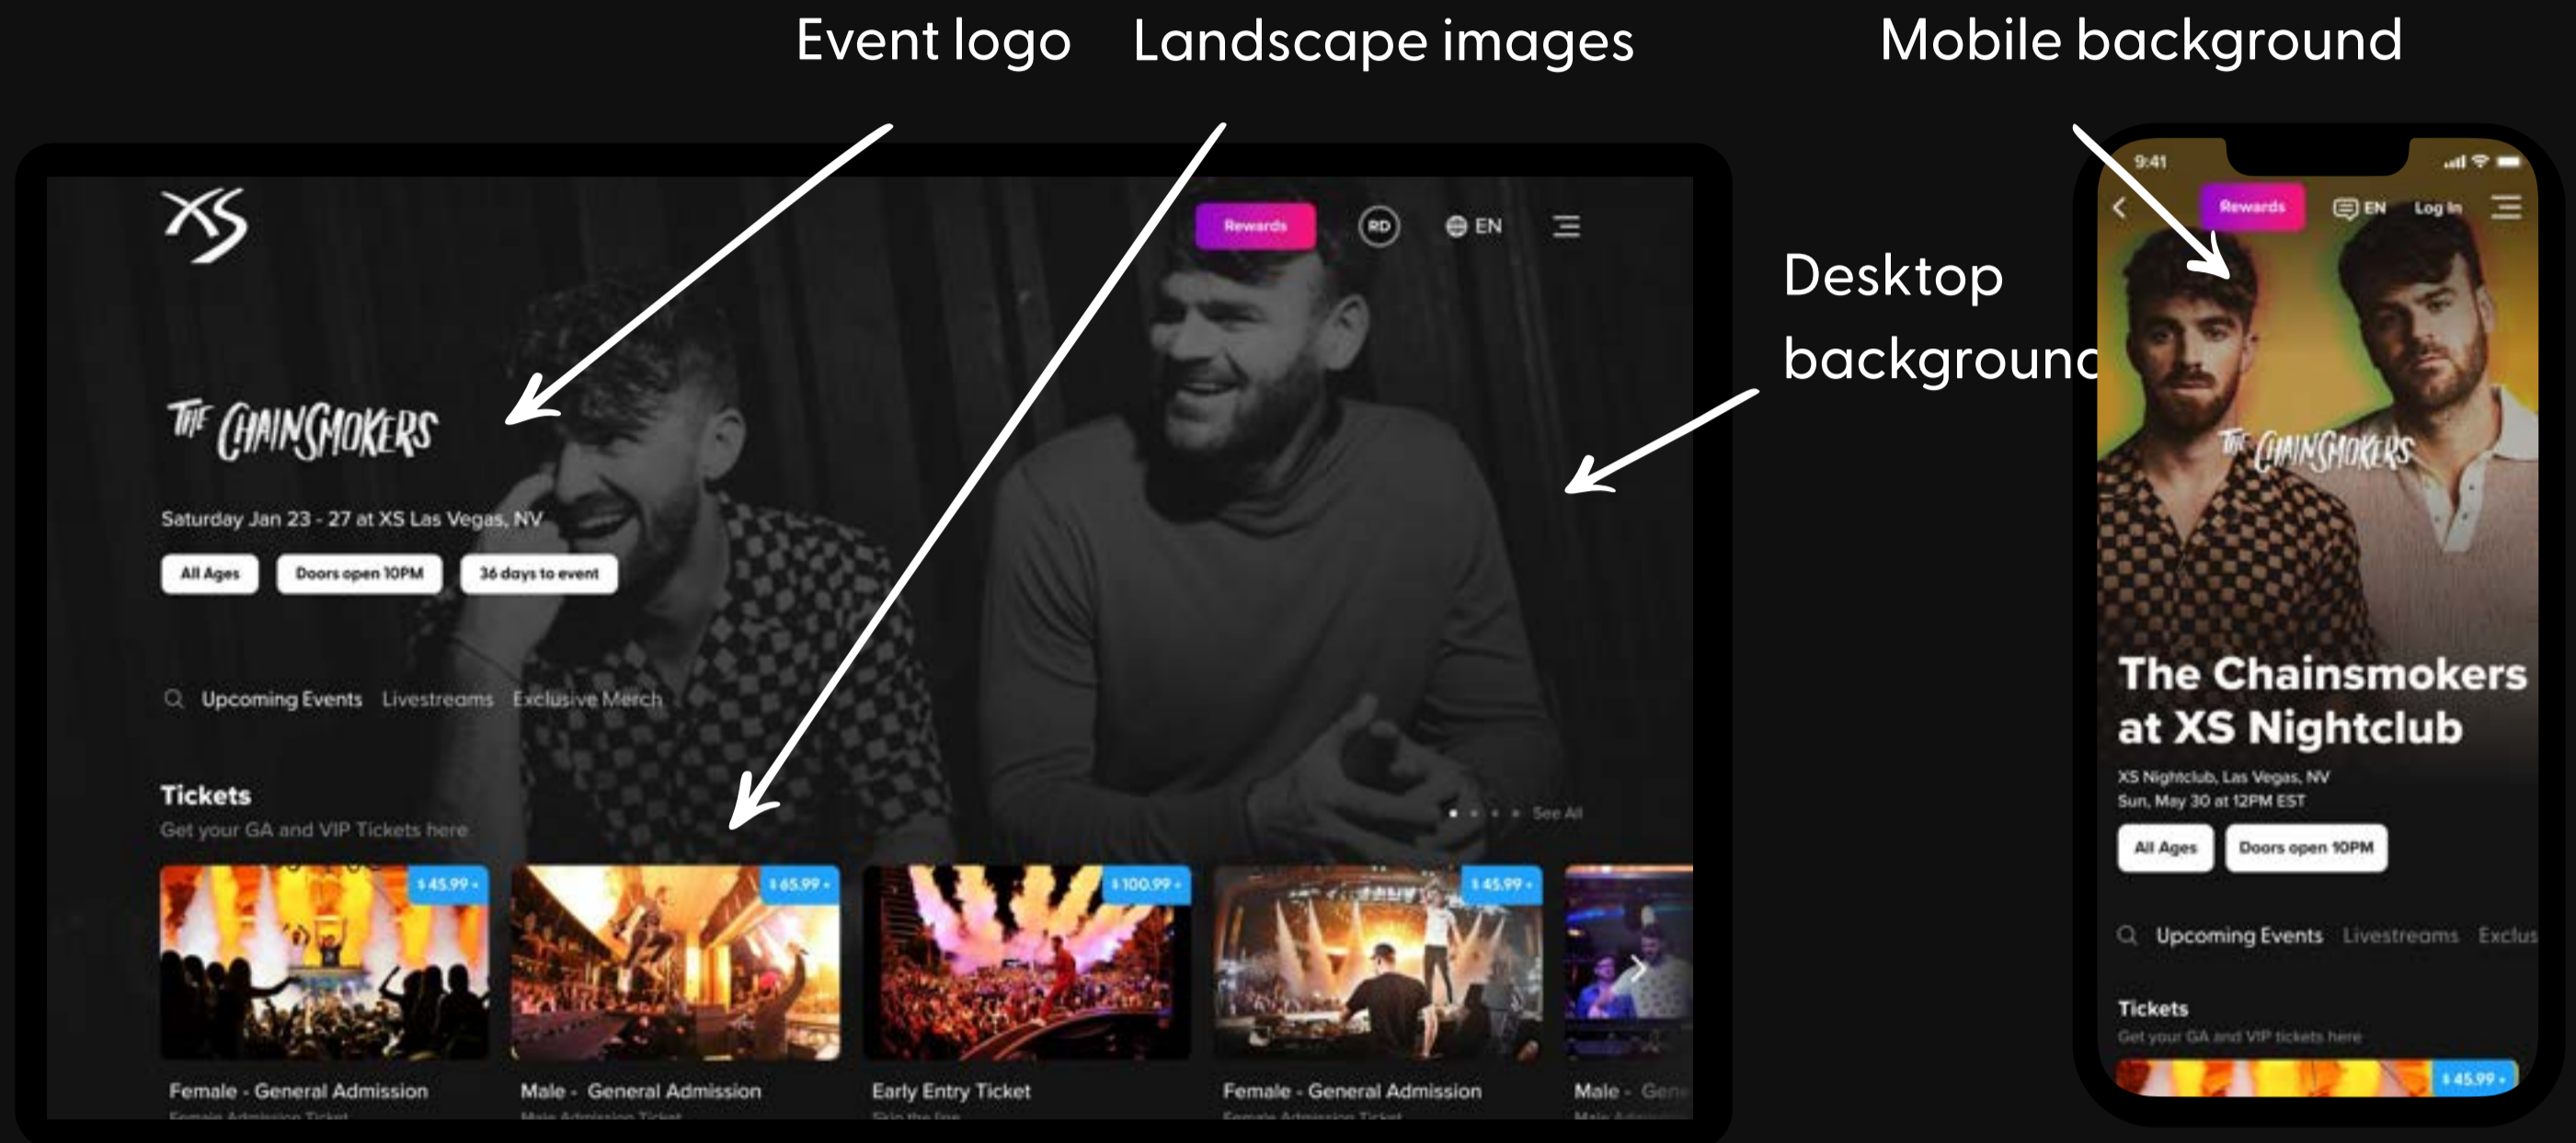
Event logo Landscape images Mobile background

XS

Rewards RD EN

Desktop backgrounc

THE CHAINSMOKERS

Saturday Jan 23 - 27 at XS Las Vegas, NV

All Ages Doors open 10PM 36 days to event

Upcoming Events Livestreams Exclusive Merch

Tickets
Get your GA and VIP Tickets here

See All

$45.99 $65.99 $100.99 $45.99

Female - General Admission
Male - General Admission
Early Entry Ticket
Female - General Admission
Male - Gen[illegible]

9:41

Rewards EN Log In

THE CHAINSMOKERS

The Chainsmokers at XS Nightclub

XS Nightclub, Las Vegas, NV
Sun, May 30 at 12PM EST

All Ages Doors open 10PM

Upcoming Events Livestreams Exclus

Tickets
Get your GA and VIP tickets here

$45.99